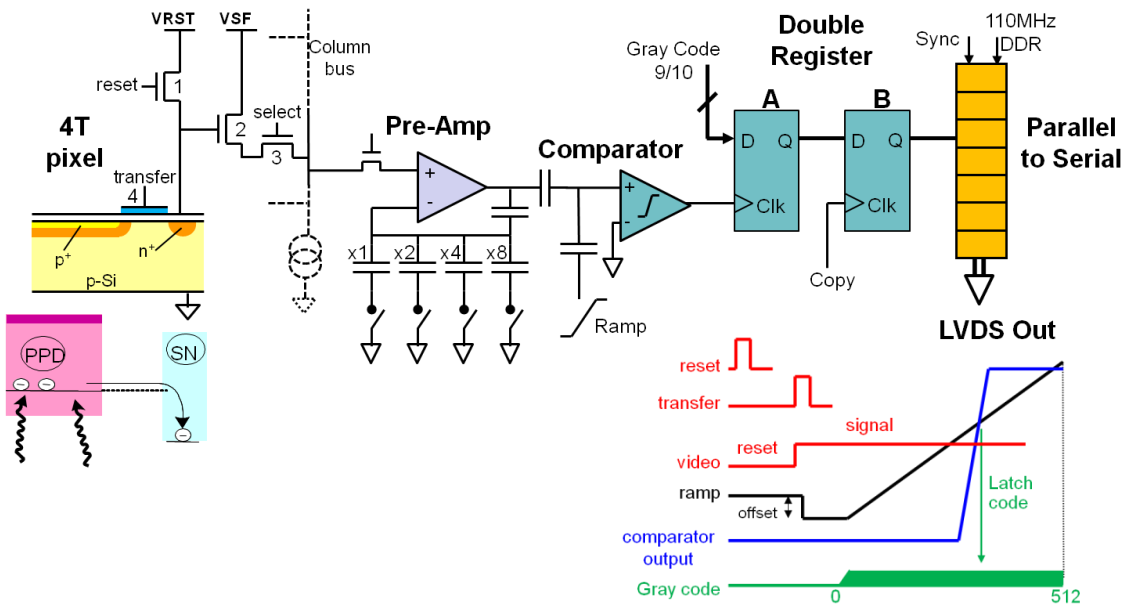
VRST
VSF
Column bus
reset
1
2
select
3
4T pixel
transfer
4
$p^+$
$n^+$
p-Si
PPD
SN
Pre-Amp
+
-
x1
x2
x4
x8
Comparator
+
-
Ramp
Gray Code 9/10
Double Register
A
D
Q
Clk
B
D
Q
Clk
Copy
Sync
110MHz DDR
Parallel to Serial
LVDS Out
reset
transfer
signal
video
reset
ramp
offset
Latch code
comparator output
Gray code
0
512